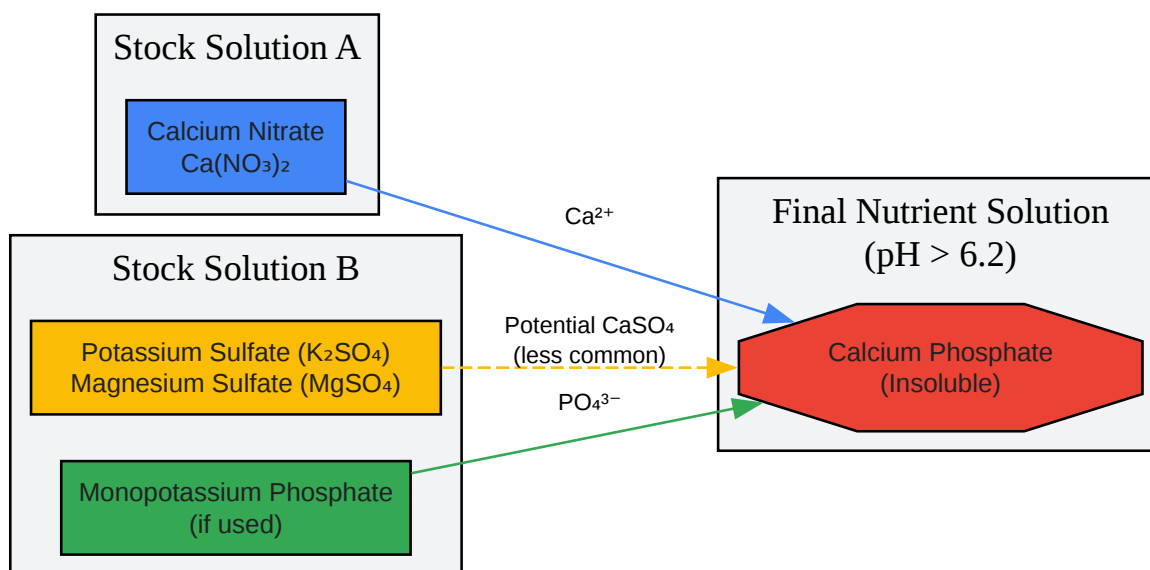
Stock Solution A

Calcium Nitrate
$Ca(NO_3)_2$

Stock Solution B

Potassium Sulfate ($K_2SO_4$)
Magnesium Sulfate ($MgSO_4$)

Monopotassium Phosphate
(if used)

$Ca^{2+}$

Potential $CaSO_4$
(less common)

$PO_4^{3-}$

Final Nutrient Solution
(pH > 6.2)

Calcium Phosphate
(Insoluble)